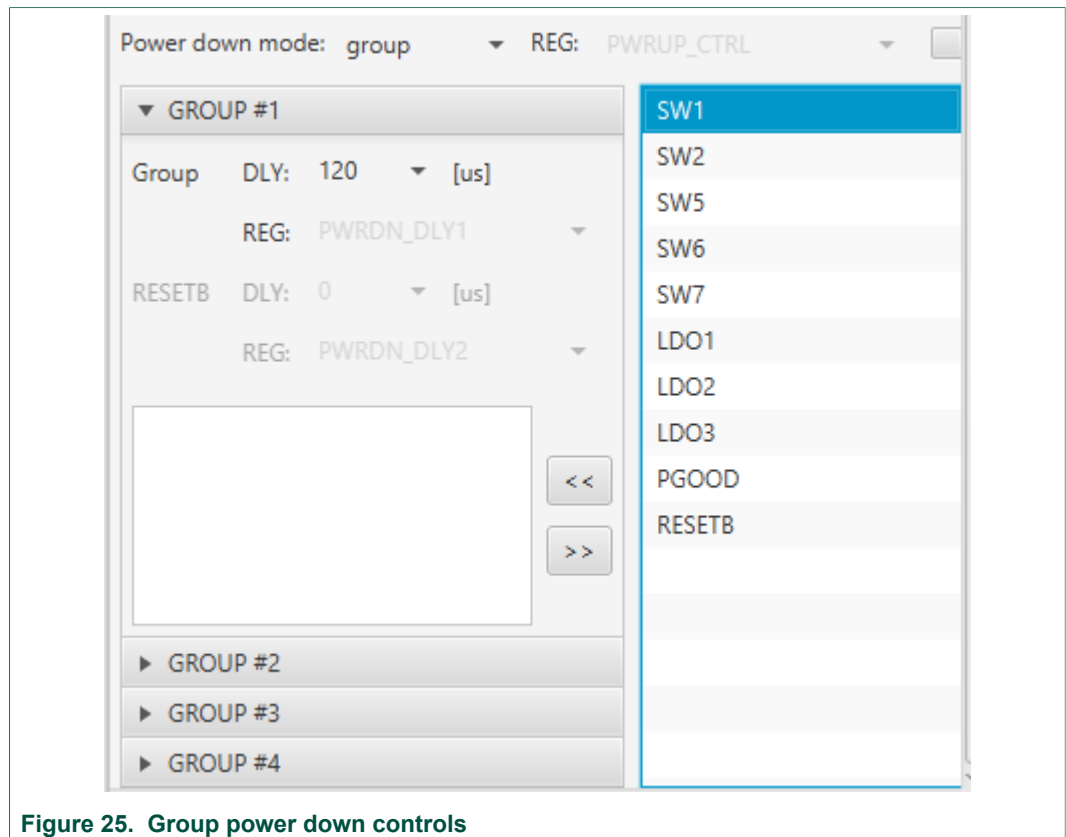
Power down mode: group REG: PWRUP_CTRL

GROUP #1

Group DLY: 120 [us]

REG: PWRDN_DLY1

RESETB DLY: 0 [us]

REG: PWRDN_DLY2

<<

>>

GROUP #2

GROUP #3

GROUP #4

SW1
SW2
SW5
SW6
SW7
LDO1
LDO2
LDO3
PGOOD
RESETB

Figure 25. Group power down controls